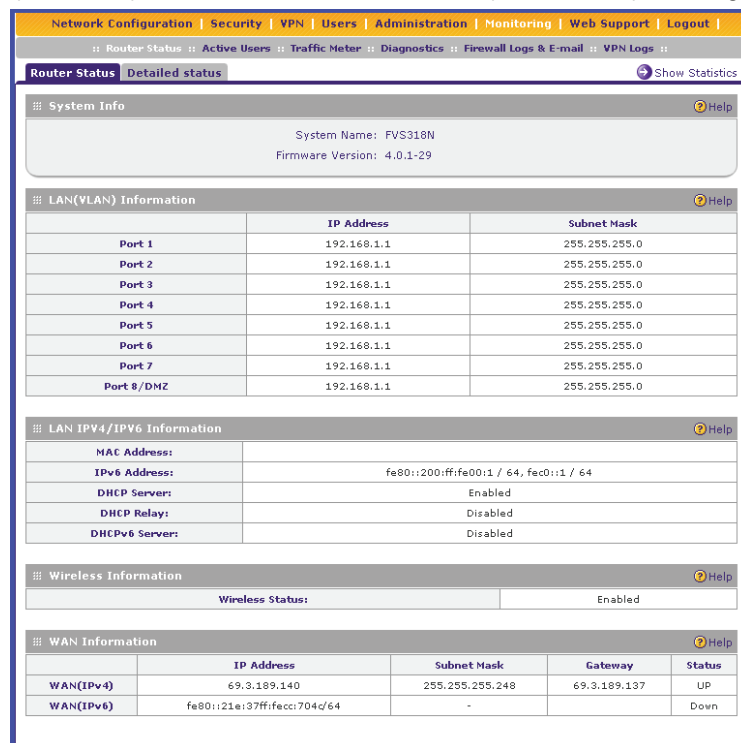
Network Configuration | Security | VPN | Users | Administration | Monitoring | Web Support | Logout |

:: Router Status :: Active Users :: Traffic Meter :: Diagnostics :: Firewall Logs & E-mail :: VPN Logs ::

Router Status | Detailed status

Show Statistics

System Info

Help

System Name: FVS318N

Firmware Version: 4.0.1-29

LAN(VLAN) Information

Help

| | IP Address | Subnet Mask |
|---|---|---|
| Port 1 | 192.168.1.1 | 255.255.255.0 |
| Port 2 | 192.168.1.1 | 255.255.255.0 |
| Port 3 | 192.168.1.1 | 255.255.255.0 |
| Port 4 | 192.168.1.1 | 255.255.255.0 |
| Port 5 | 192.168.1.1 | 255.255.255.0 |
| Port 6 | 192.168.1.1 | 255.255.255.0 |
| Port 7 | 192.168.1.1 | 255.255.255.0 |
| Port 8/DMZ | 192.168.1.1 | 255.255.255.0 |

LAN IPV4/IPV6 Information

Help

| | |
|---|---|
| MAC Address: | |
| IPv6 Address: | fe80::200:ff:fe00:1 / 64, fec0::1 / 64 |
| DHCP Server: | Enabled |
| DHCP Relay: | Disabled |
| DHCPv6 Server: | Disabled |

Wireless Information

Help

| | |
|---|---|
| Wireless Status: | Enabled |

WAN Information

Help

| | IP Address | Subnet Mask | Gateway | Status |
|---|---|---|---|---|
| WAN(IPv4) | 69.3.189.140 | 255.255.255.248 | 69.3.189.137 | UP |
| WAN(IPv6) | fe80::21e:37ff:fecc:704c/64 | - | | Down |